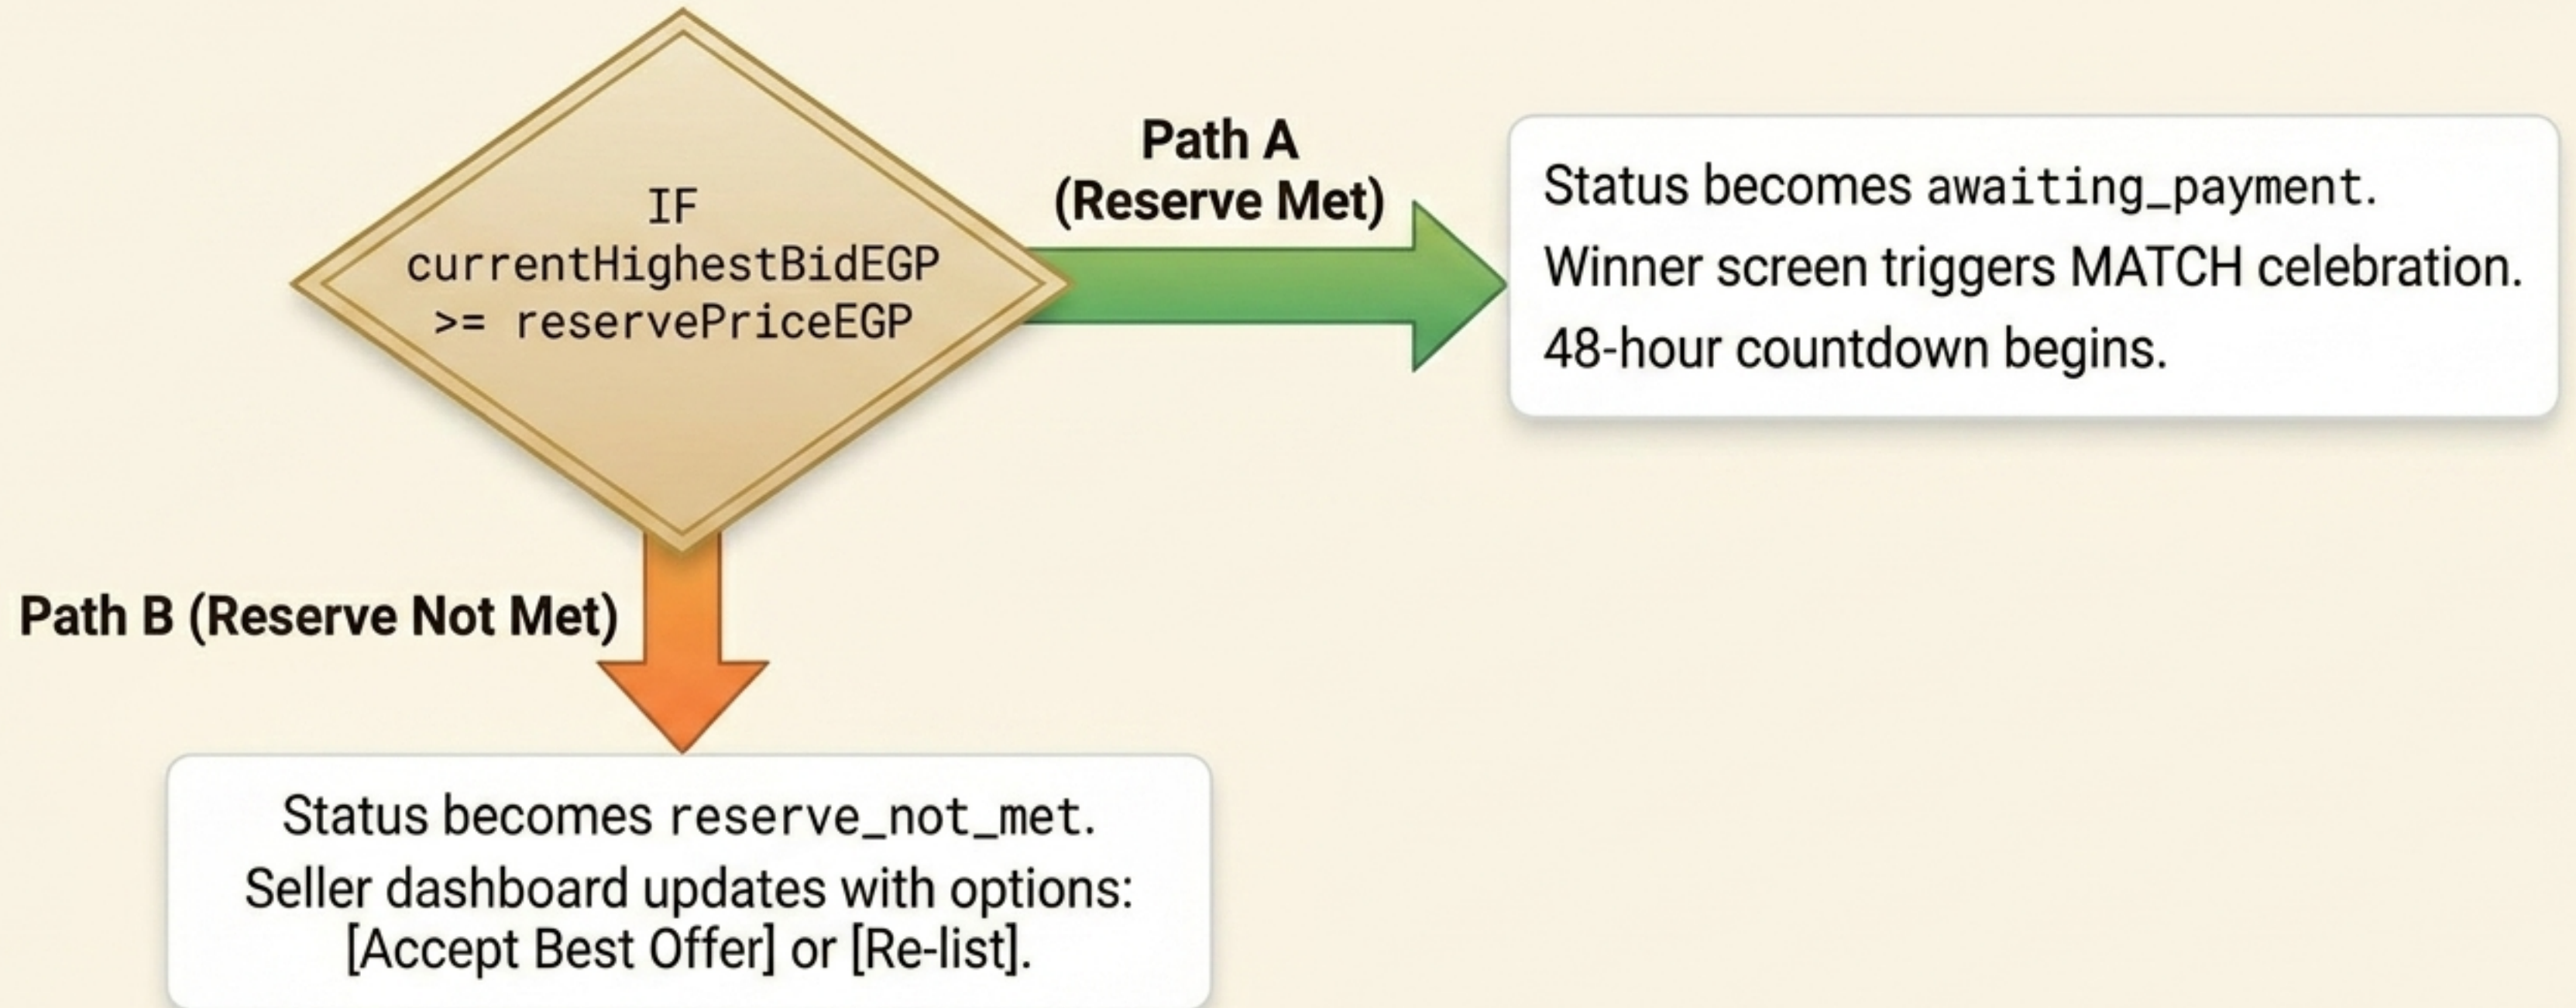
IF currentHighestBidEGP >= reservePriceEGP

Path A (Reserve Met)

Status becomes awaiting_payment.
Winner screen triggers MATCH celebration.
48-hour countdown begins.

Path B (Reserve Not Met)

Status becomes reserve_not_met.
Seller dashboard updates with options: [Accept Best Offer] or [Re-list].